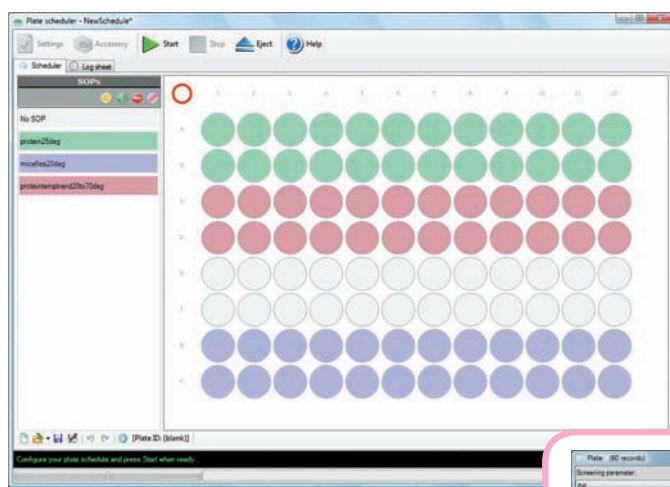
Plate scheduler - NewSchedule*

Settings Accessory Start Stop Eject Help

Scheduler Log sheet

SOPs

No SOP

protein25deg

micelles20deg

proteintemptrend20to70deg

1 2 3 4 5 6 7 8 9 10 11 12

A

B

C

D

E

F

G

H

[Plate ID: [blank]]

Configure your plate schedule and press Start when ready

Plate: (60 records)

Screening parameter: